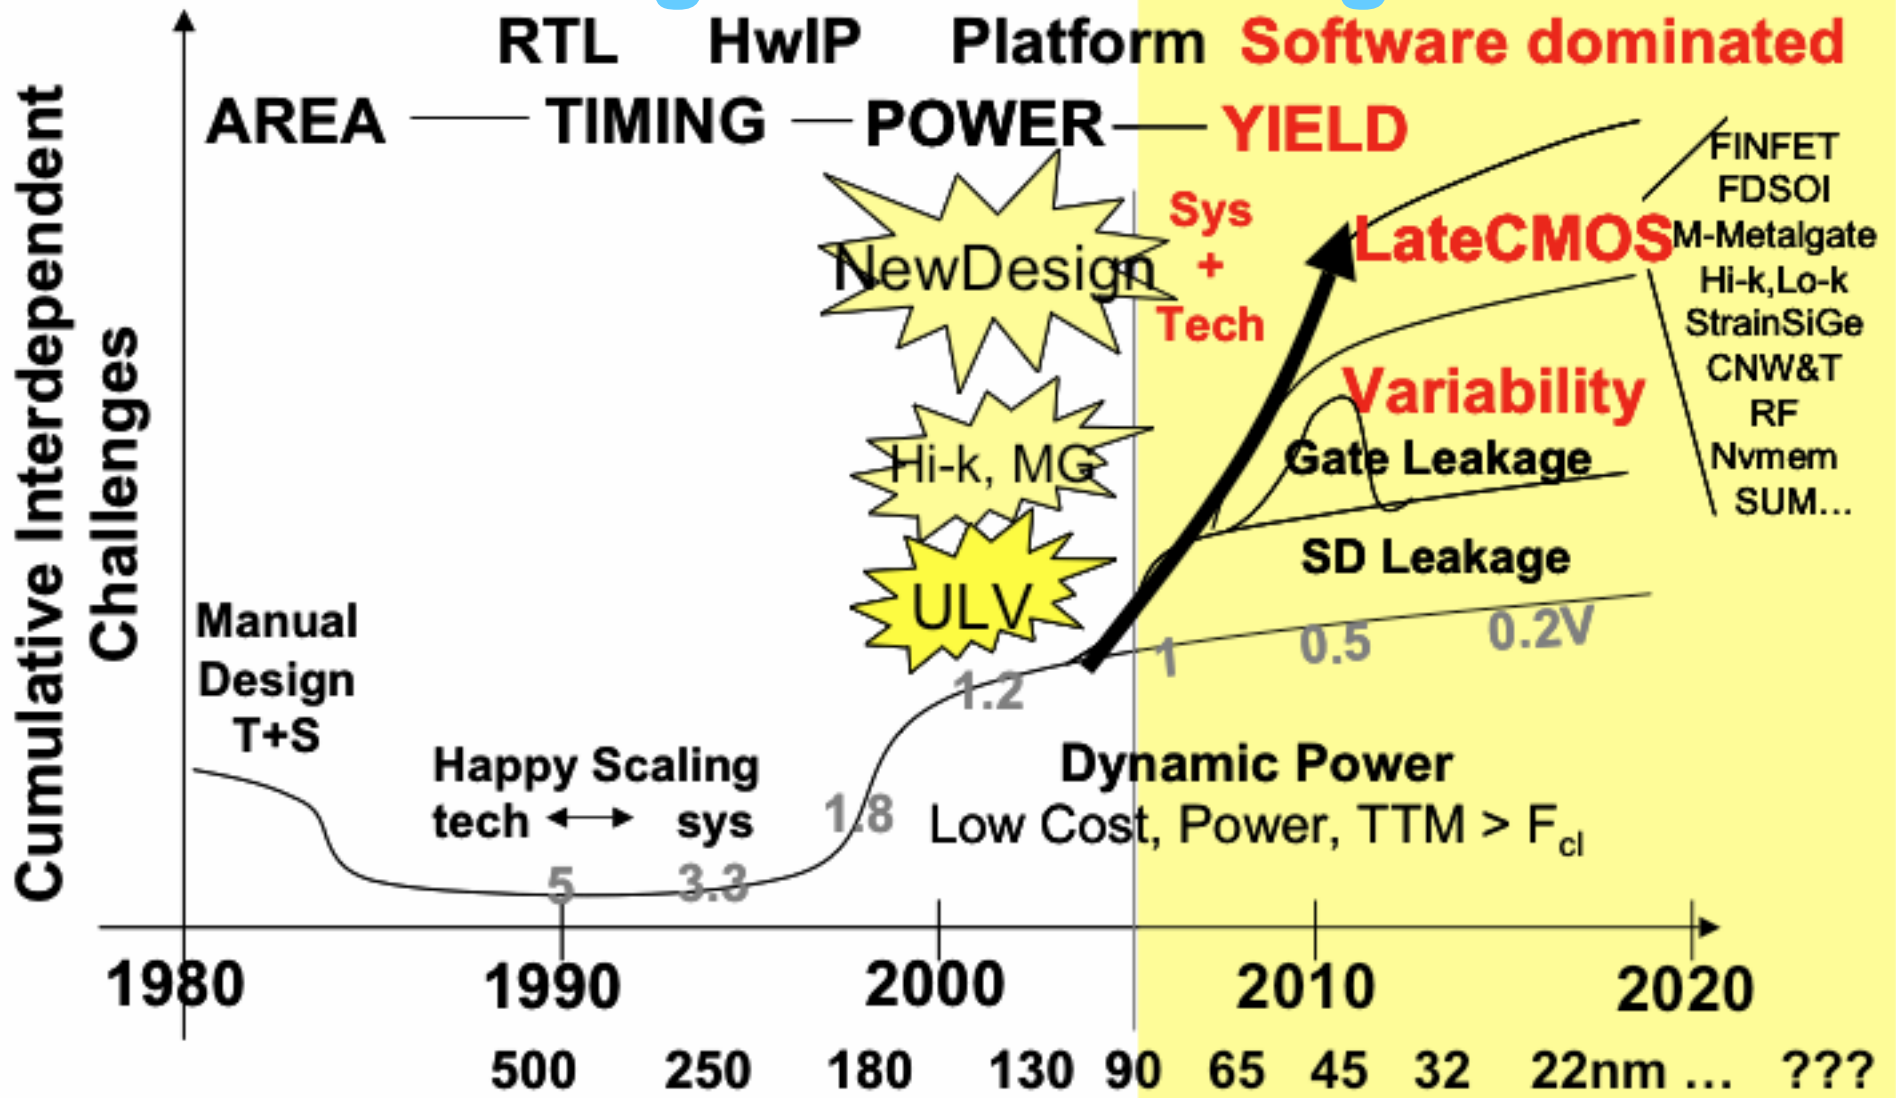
RTL HwIP Platform Software dominated

AREA — TIMING — POWER — YIELD

Cumulative Interdependent Challenges

NewDesign

Sys + Tech

LateCMOS

FINFET
FDSOI
M-Metalgate
Hi-k,Lo-k
StrainSiGe
CNW&T
RF
Nvmem
SUM...

Hi-k, MG

Variability

Gate Leakage

ULV

SD Leakage

Manual Design T+S

1.2

1

0.5

0.2V

Happy Scaling
tech ↔ sys

1.8

Dynamic Power
Low Cost, Power, TTM > $F_{cl}$

5

3.3

1980 1990 2000 2010 2020

500 250 180 130 90 65 45 32 22nm ... ???